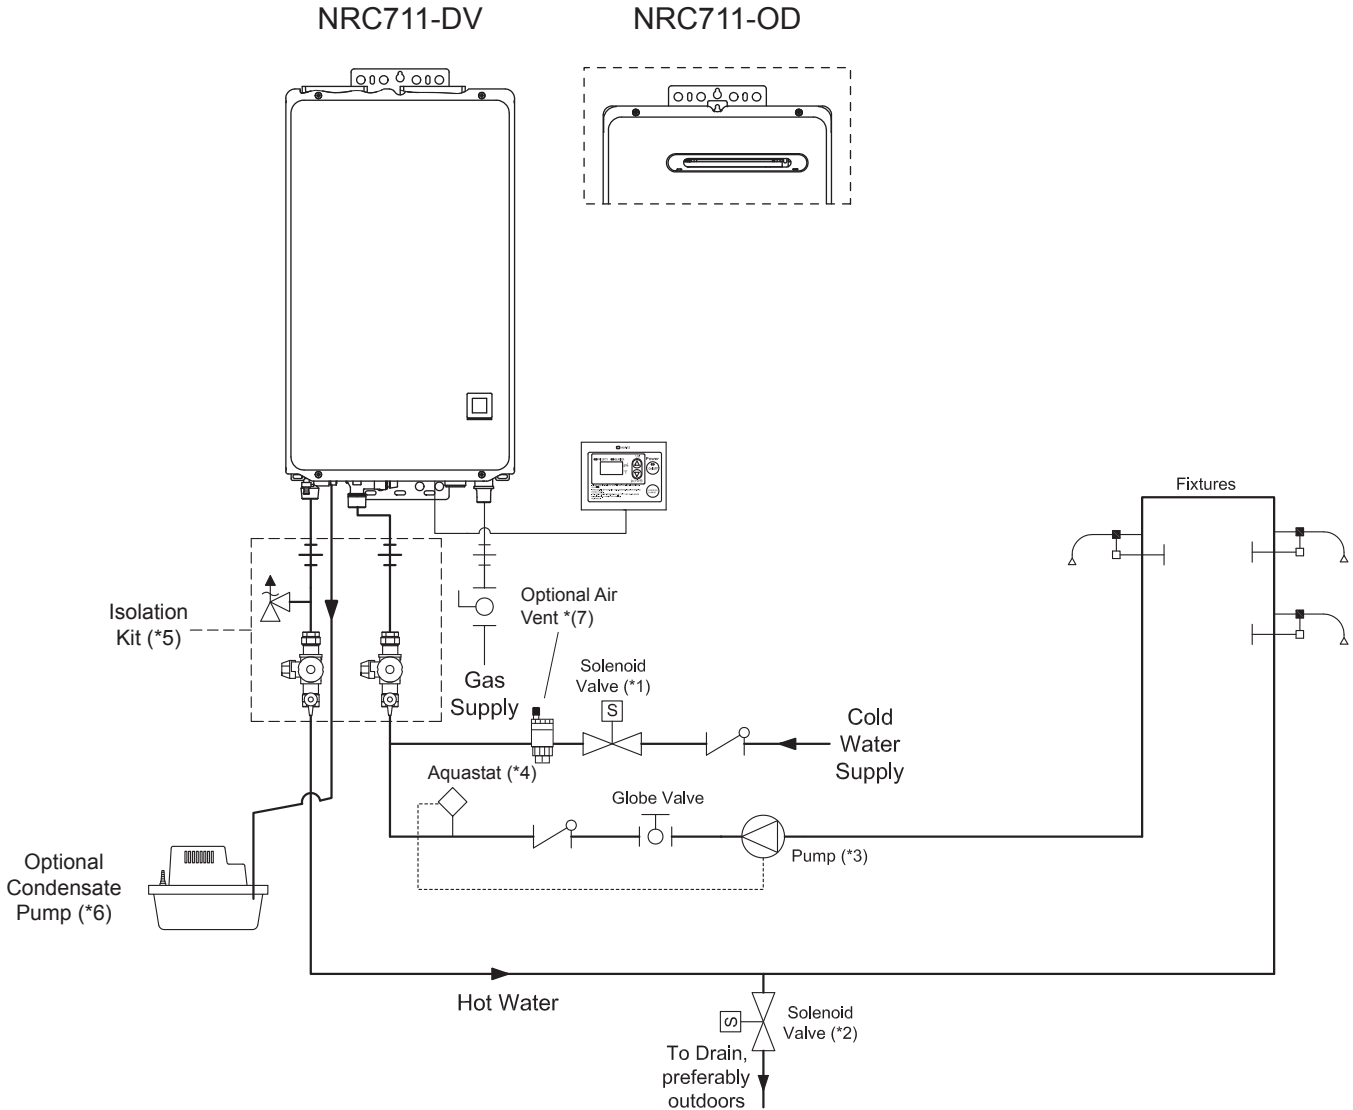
NRC711-DV

NRC711-OD

Fixtures

Isolation Kit (*5)

Optional Air Vent *(7)

Solenoid Valve (*1)

S

Gas Supply

Cold Water Supply

Aquastat (*4)

Globe Valve

Pump (*3)

Optional Condensate Pump (*6)

Hot Water

S

Solenoid Valve (*2)

To Drain, preferably outdoors